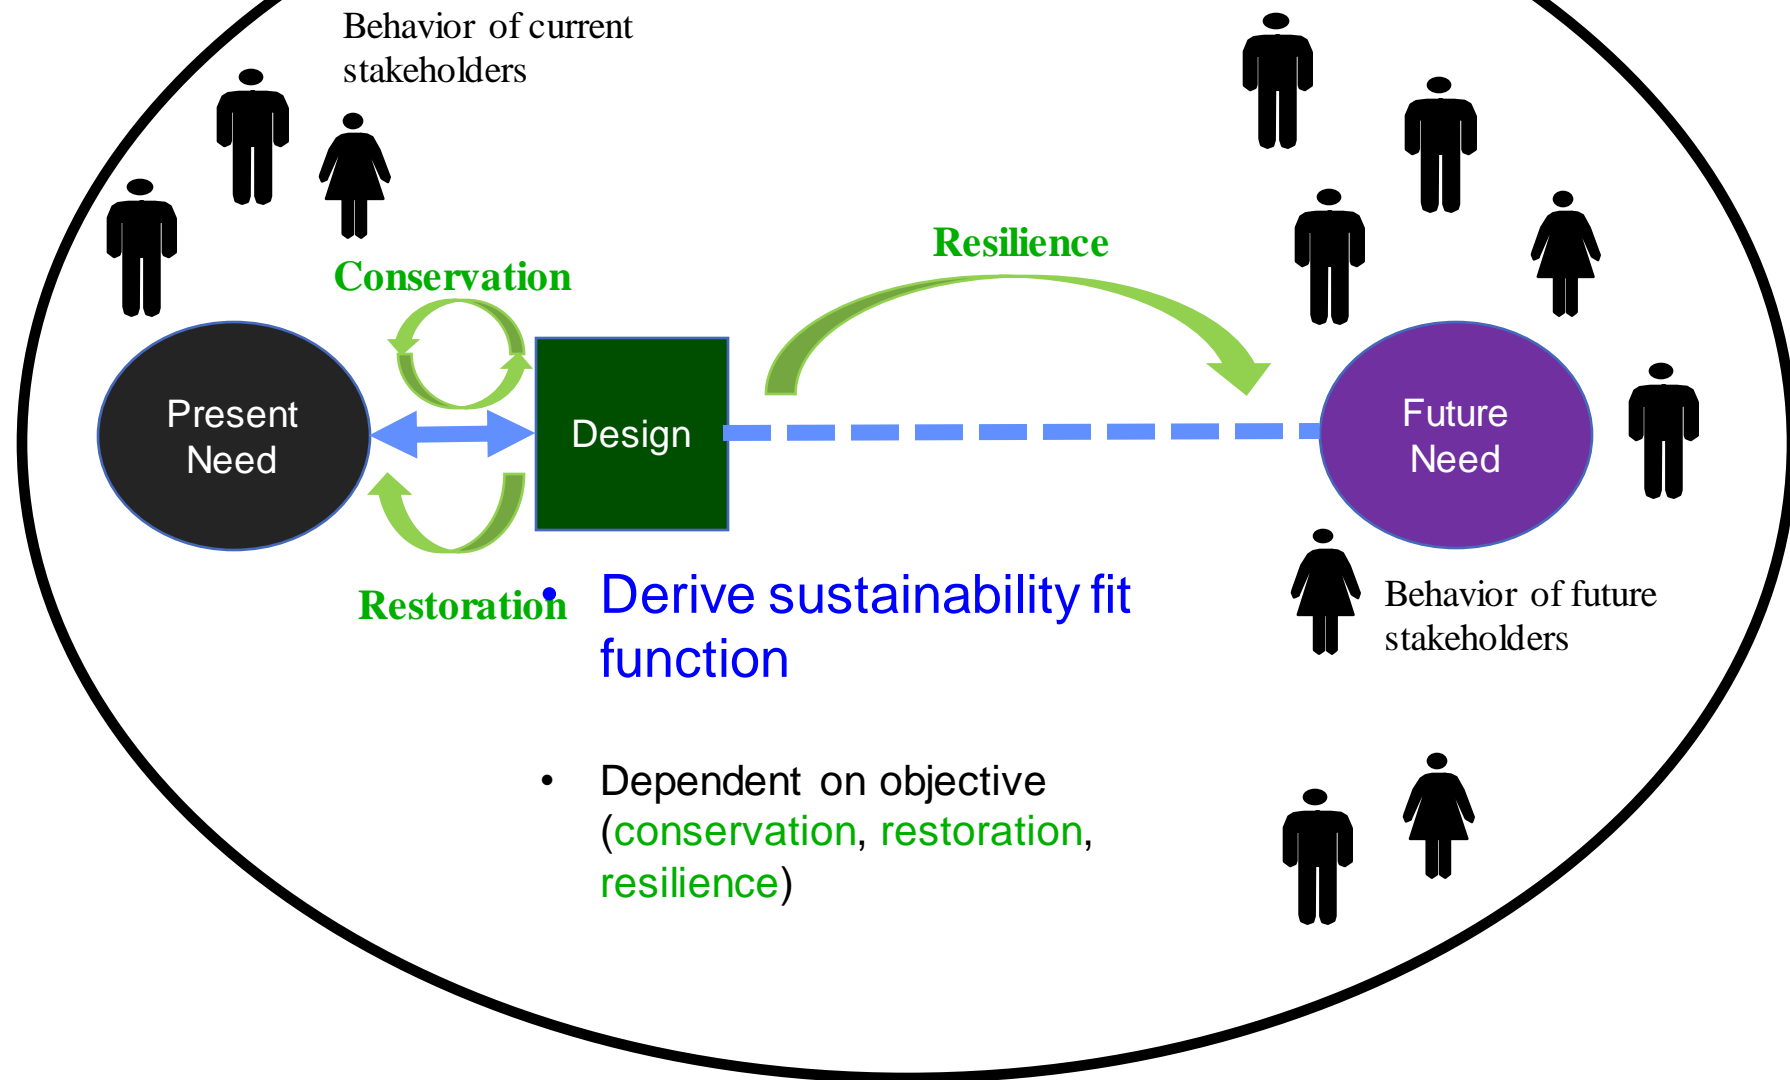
Behavior of current stakeholders

Conservation

Resilience

Present Need

Design

Future Need

Restoration

• Derive sustainability fit function

Behavior of future stakeholders

• Dependent on objective (conservation, restoration, resilience)